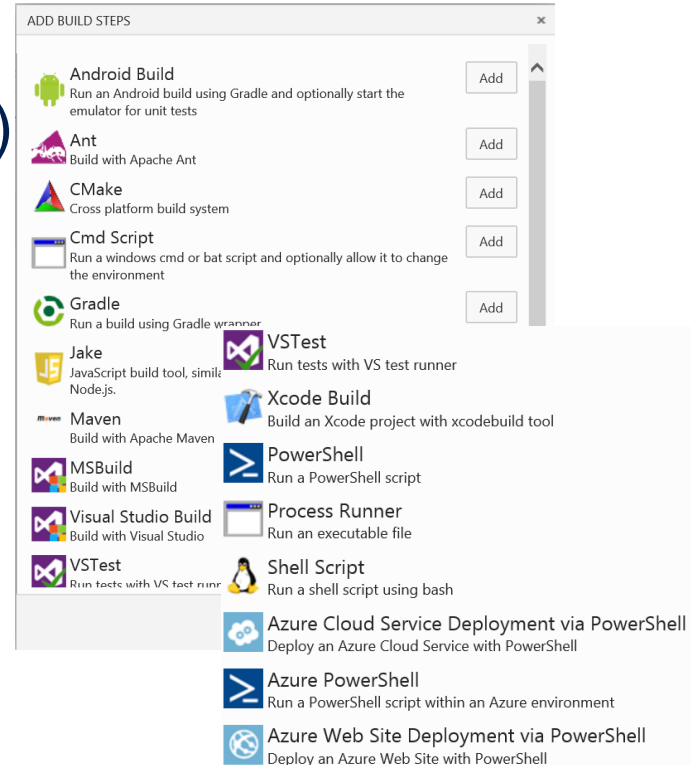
ADD BUILD STEPS ×

Android Build
Run an Android build using Gradle and optionally start the emulator for unit tests
Add

Ant
Build with Apache Ant
Add

CMake
Cross platform build system
Add

Cmd Script
Run a windows cmd or bat script and optionally allow it to change the environment
Add

Gradle
Run a build using Gradle wrapper
Add

Jake
JavaScript build tool, simila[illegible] Node.js.

Maven
Build with Apache Maven

MSBuild
Build with MSBuild

Visual Studio Build
Build with Visual Studio

VSTest
Run tests with VS test runn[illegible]

VSTest
Run tests with VS test runner

Xcode Build
Build an Xcode project with xcodebuild tool

PowerShell
Run a PowerShell script

Process Runner
Run an executable file

Shell Script
Run a shell script using bash

Azure Cloud Service Deployment via PowerShell
Deploy an Azure Cloud Service with PowerShell

Azure PowerShell
Run a PowerShell script within an Azure environment

Azure Web Site Deployment via PowerShell
Deploy an Azure Web Site with PowerShell